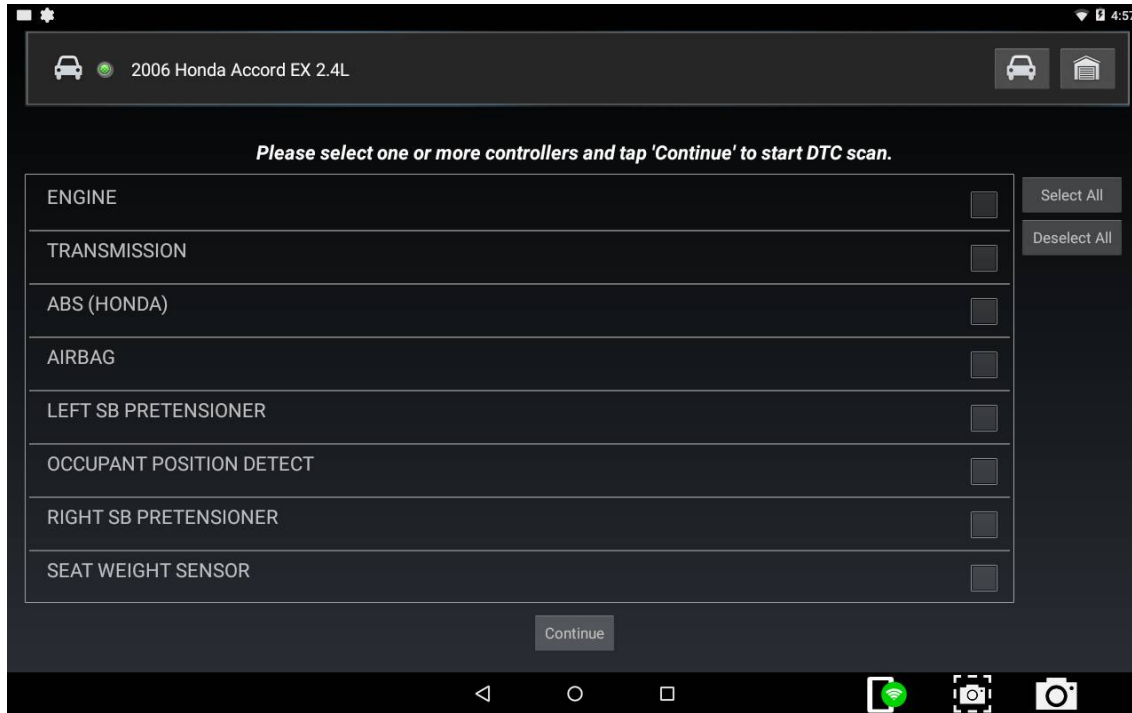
4:57

2006 Honda Accord EX 2.4L

Please select one or more controllers and tap 'Continue' to start DTC scan.

ENGINE
TRANSMISSION
ABS (HONDA)
AIRBAG
LEFT SB PRETENSIONER
OCCUPANT POSITION DETECT
RIGHT SB PRETENSIONER
SEAT WEIGHT SENSOR

Select All
Deselect All

Continue